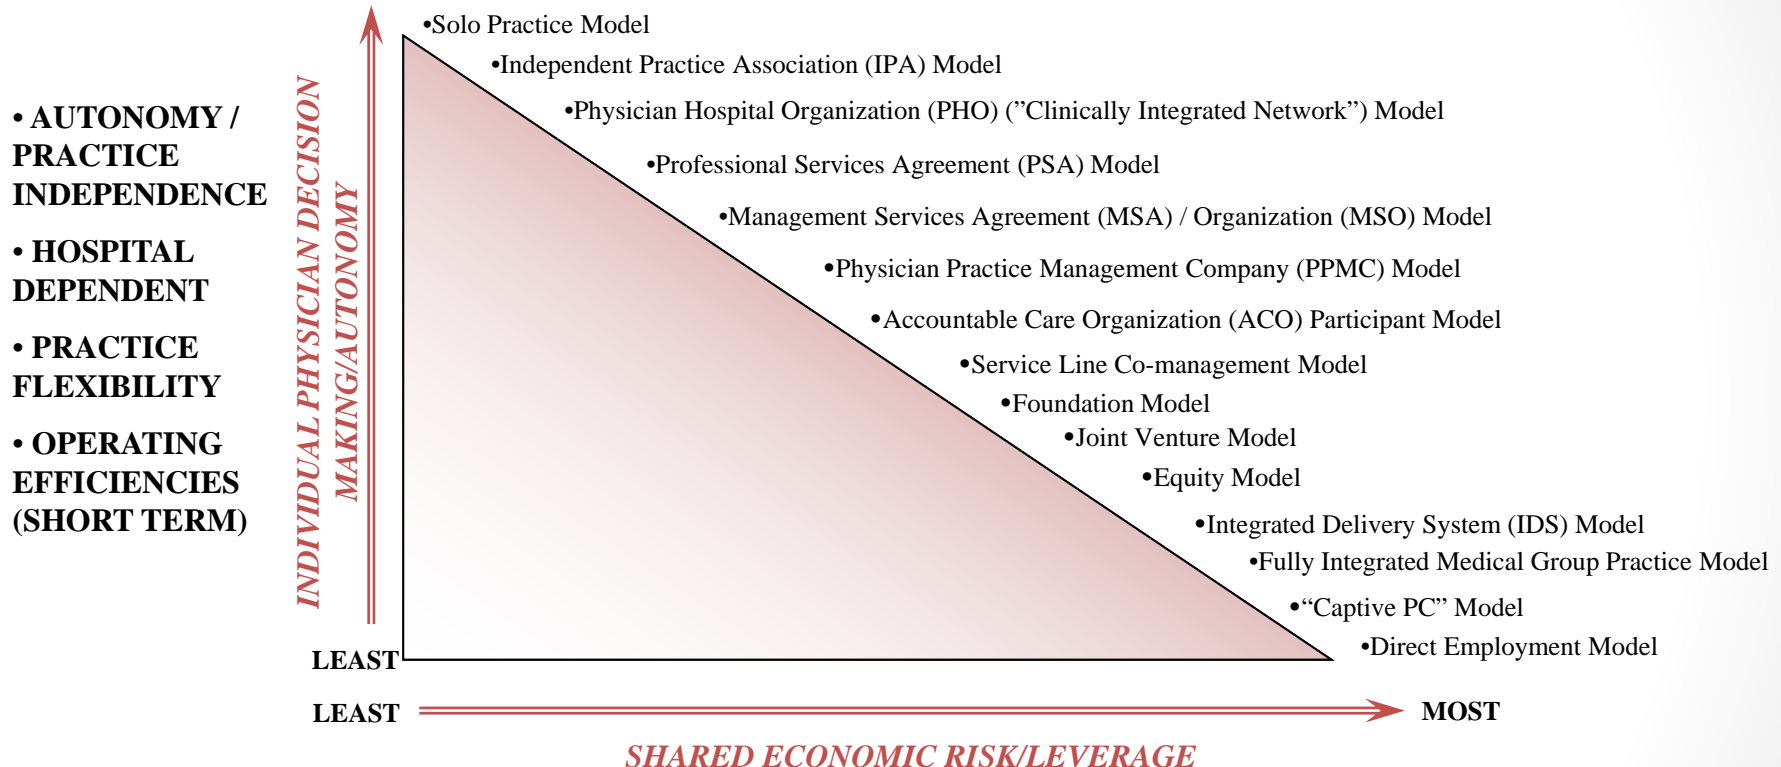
• AUTONOMY / PRACTICE INDEPENDENCE

• HOSPITAL DEPENDENT

• PRACTICE FLEXIBILITY

• OPERATING EFFICIENCIES (SHORT TERM)

INDIVIDUAL PHYSICIAN DECISION MAKING/AUTONOMY

•Solo Practice Model
•Independent Practice Association (IPA) Model
•Physician Hospital Organization (PHO) (”Clinically Integrated Network”) Model
•Professional Services Agreement (PSA) Model
•Management Services Agreement (MSA) / Organization (MSO) Model
•Physician Practice Management Company (PPMC) Model
•Accountable Care Organization (ACO) Participant Model
•Service Line Co-management Model
•Foundation Model
•Joint Venture Model
•Equity Model
•Integrated Delivery System (IDS) Model
•Fully Integrated Medical Group Practice Model
•“Captive PC” Model
•Direct Employment Model

LEAST

LEAST

MOST

SHARED ECONOMIC RISK/LEVERAGE